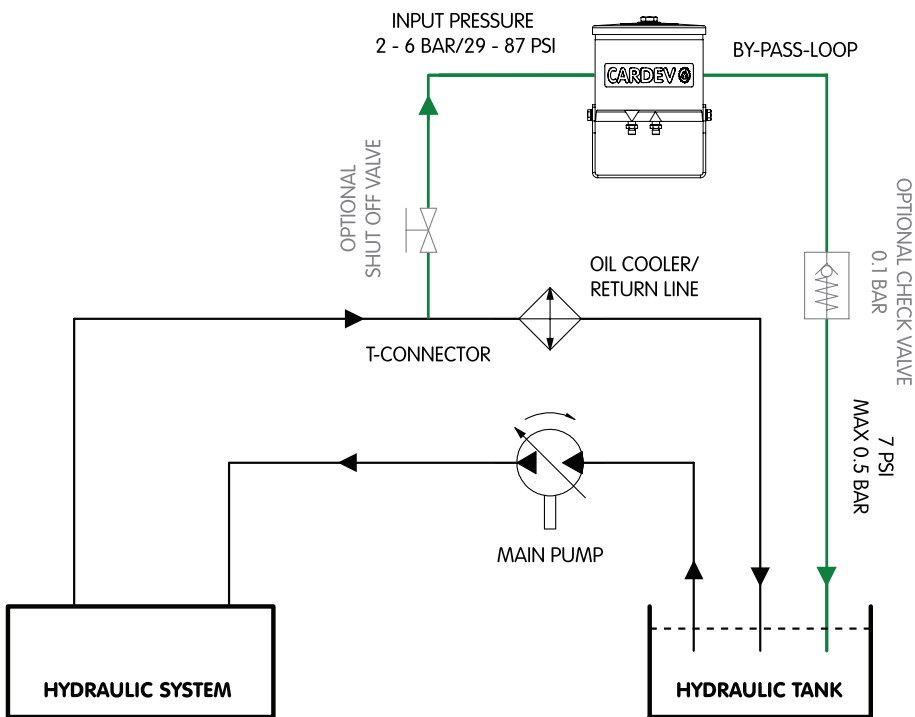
INPUT PRESSURE
2 - 6 BAR/29 - 87 PSI

CARDEV

BY-PASS-LOOP

OPTIONAL
SHUT OFF VALVE

OPTIONAL CHECK VALVE
0.1 BAR

OIL COOLER/
RETURN LINE

T-CONNECTOR

7 PSI
MAX 0.5 BAR

MAIN PUMP

HYDRAULIC SYSTEM

HYDRAULIC TANK